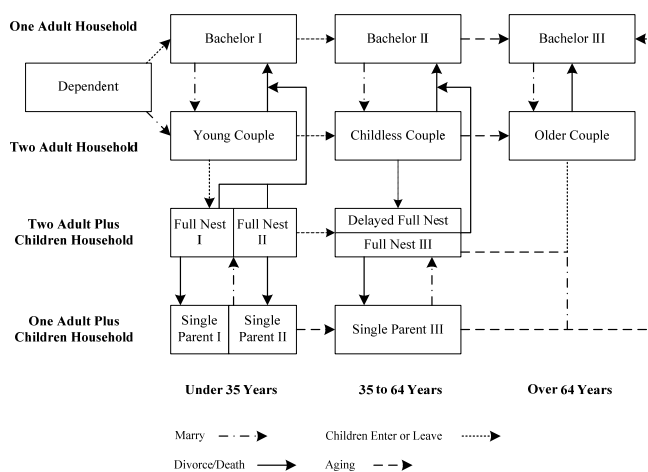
One Adult Household

Bachelor I

Bachelor II

Bachelor III

Dependent

Two Adult Household

Young Couple

Childless Couple

Older Couple

Two Adult Plus Children Household

Full Nest I

Full Nest II

Delayed Full Nest

Full Nest III

One Adult Plus Children Household

Single Parent I

Single Parent II

Single Parent III

Under 35 Years

35 to 64 Years

Over 64 Years

Marry

Children Enter or Leave

Divorce/Death

Aging